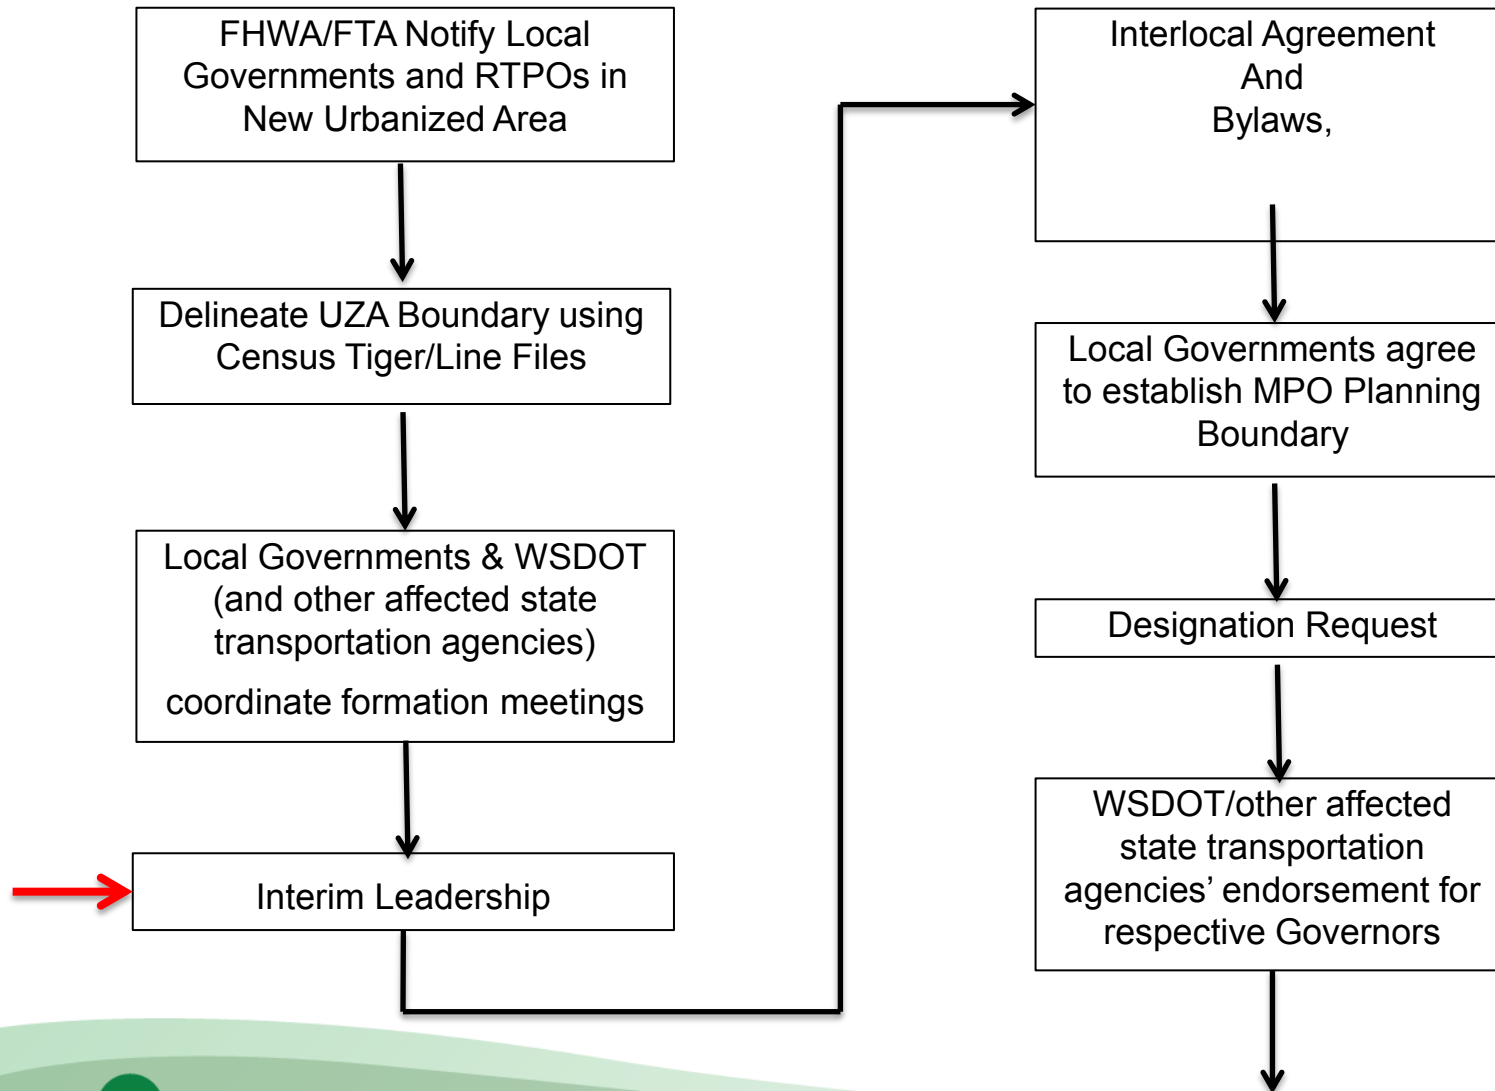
FHWA/FTA Notify Local Governments and RTPOs in New Urbanized Area

Delineate UZA Boundary using Census Tiger/Line Files

Local Governments & WSDOT (and other affected state transportation agencies)

coordinate formation meetings

Interim Leadership

Interlocal Agreement
And
Bylaws,

Local Governments agree to establish MPO Planning Boundary

Designation Request

WSDOT/other affected state transportation agencies' endorsement for respective Governors